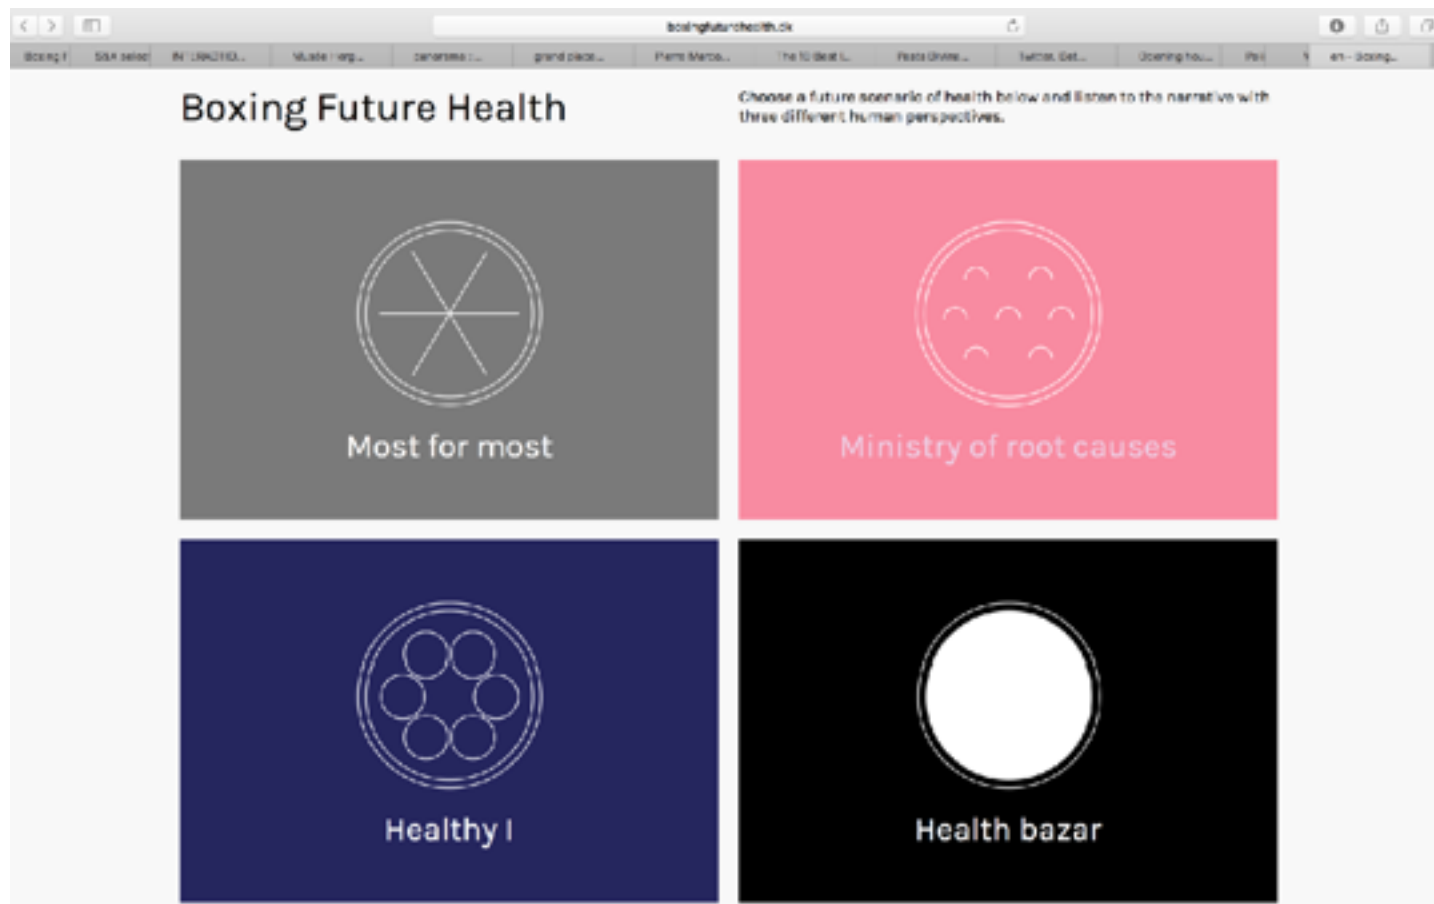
boxingfuturehealth.dk

Boxing Future Health

Choose a future scenario of health below and listen to the narrative with three different human perspectives.

Most for most

Ministry of root causes

Healthy I

Health bazar